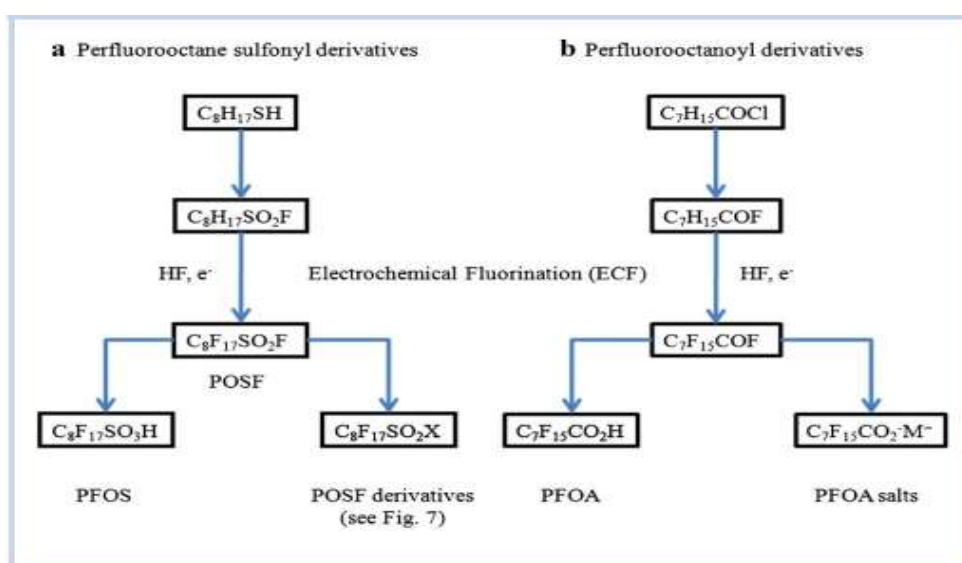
**a** Perfluorooctane sulfonyl derivatives

$C_8H_{17}SH$

$C_8H_{17}SO_2F$

HF, $e^-$

$C_8F_{17}SO_2F$

POSF

$C_8F_{17}SO_3H$

PFOS

$C_8F_{17}SO_2X$

POSF derivatives (see Fig. 7)

Electrochemical Fluorination (ECF)

**b** Perfluorooctanoyl derivatives

$C_7H_{15}COCl$

$C_7H_{15}COF$

HF, $e^-$

$C_7F_{15}COF$

$C_7F_{15}CO_2H$

PFOA

$C_7F_{15}CO_2^-M^-$

PFOA salts